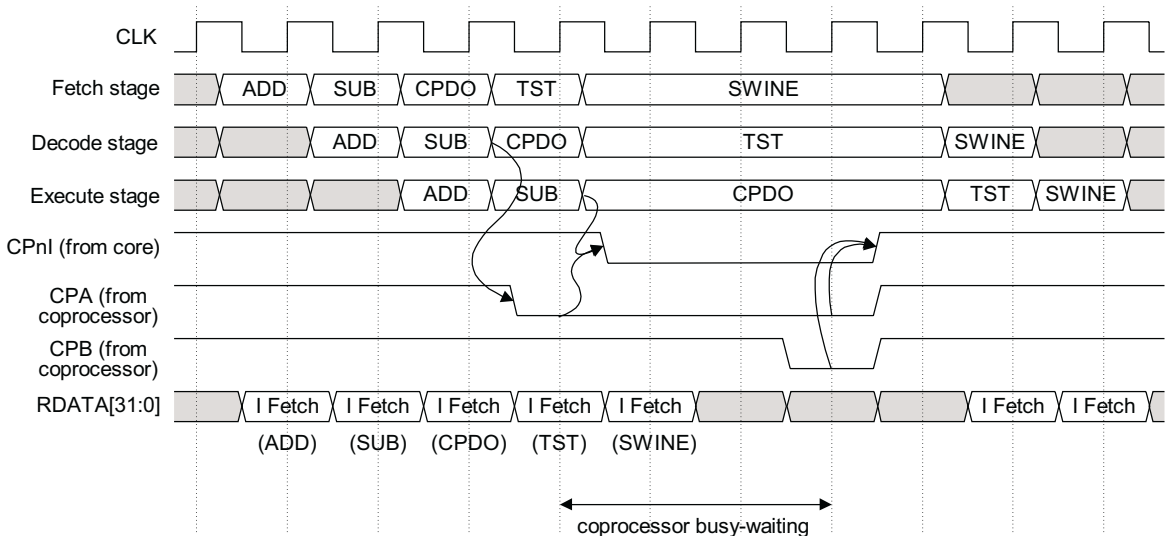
CLK

Fetch stage ADD SUB CPDO TST SWINE

Decode stage ADD SUB CPDO TST SWINE

Execute stage ADD SUB CPDO TST SWINE

CPnI (from core)

CPA (from coprocessor)

CPB (from coprocessor)

RDATA[31:0] I Fetch I Fetch I Fetch I Fetch I Fetch I Fetch I Fetch

(ADD) (SUB) (CPDO) (TST) (SWINE)

coprocessor busy-waiting